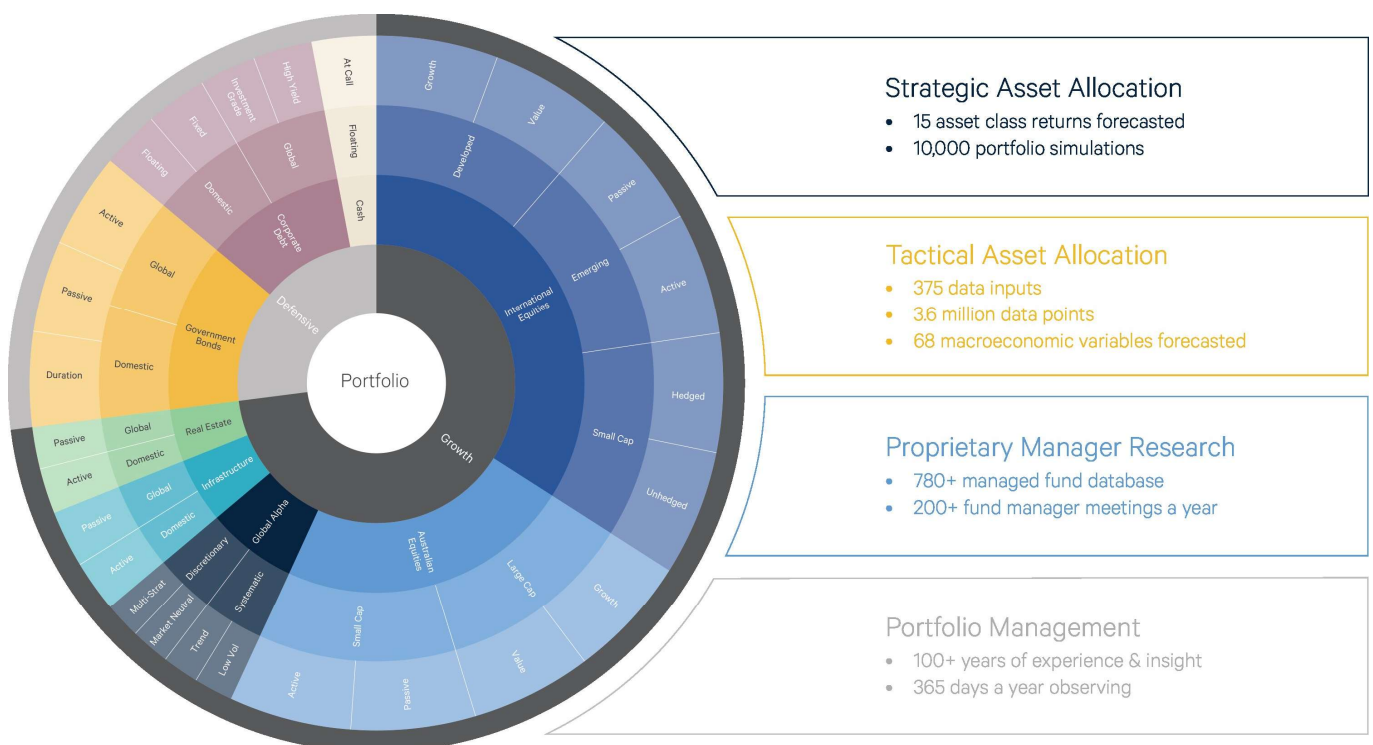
Portfolio

Defensive

Growth

Cash

Floating

At Call

Corporate Debt

Global

High Yield

Investment Grade

Domestic

Fixed

Floating

Government Bonds

Global

Active

Passive

Domestic

Duration

Real Estate

Global

Passive

Domestic

Active

Infrastructure

Global

Passive

Domestic

Active

Global Alpha

Discretionary

Multi-Strat

Market Neutral

Systematic

Trend

Low Vol

Australian Equities

Small Cap

Active

Passive

Large Cap

Value

Growth

International Equities

Developed

Growth

Value

Emerging

Passive

Active

Small Cap

Hedged

Unhedged

Strategic Asset Allocation
• 15 asset class returns forecasted
• 10,000 portfolio simulations

Tactical Asset Allocation
• 375 data inputs
• 3.6 million data points
• 68 macroeconomic variables forecasted

Proprietary Manager Research
• 780+ managed fund database
• 200+ fund manager meetings a year

Portfolio Management
• 100+ years of experience & insight
• 365 days a year observing